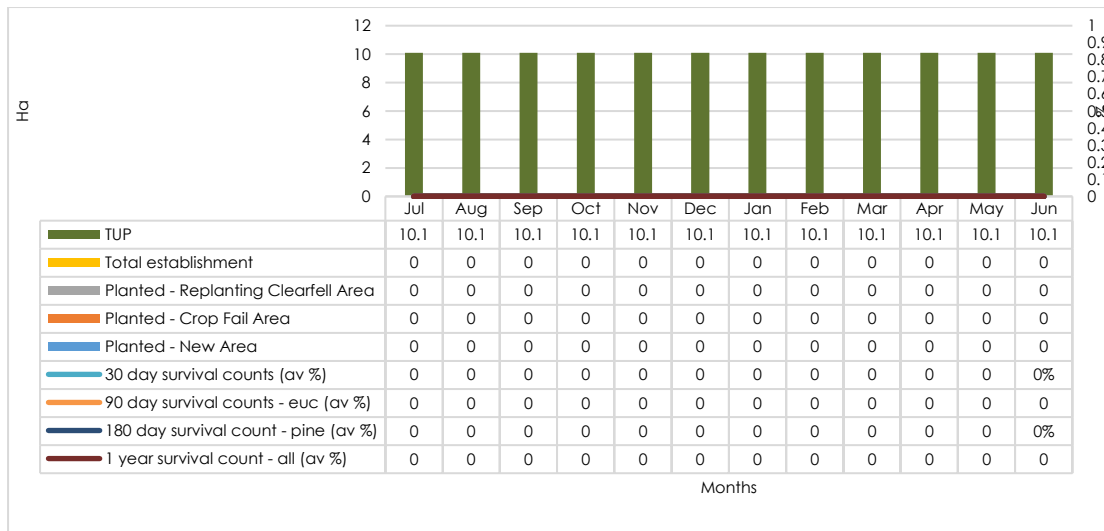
Ha

12
10
8
6
4
2
0

1
0.9
0.8
0.7
0.6
0.5
0.4
0.3
0.2
0.1
0

| | Jul | Aug | Sep | Oct | Nov | Dec | Jan | Feb | Mar | Apr | May | Jun |
|---|---|---|---|---|---|---|---|---|---|---|---|---|
| TUP | 10.1 | 10.1 | 10.1 | 10.1 | 10.1 | 10.1 | 10.1 | 10.1 | 10.1 | 10.1 | 10.1 | 10.1 |
| Total establishment | 0 | 0 | 0 | 0 | 0 | 0 | 0 | 0 | 0 | 0 | 0 | 0 |
| Planted - Replanting Clearfell Area | 0 | 0 | 0 | 0 | 0 | 0 | 0 | 0 | 0 | 0 | 0 | 0 |
| Planted - Crop Fail Area | 0 | 0 | 0 | 0 | 0 | 0 | 0 | 0 | 0 | 0 | 0 | 0 |
| Planted - New Area | 0 | 0 | 0 | 0 | 0 | 0 | 0 | 0 | 0 | 0 | 0 | 0 |
| 30 day survival counts (av %) | 0 | 0 | 0 | 0 | 0 | 0 | 0 | 0 | 0 | 0 | 0 | 0% |
| 90 day survival counts - euc (av %) | 0 | 0 | 0 | 0 | 0 | 0 | 0 | 0 | 0 | 0 | 0 | 0 |
| 180 day survival count - pine (av %) | 0 | 0 | 0 | 0 | 0 | 0 | 0 | 0 | 0 | 0 | 0 | 0% |
| 1 year survival count - all (av %) | 0 | 0 | 0 | 0 | 0 | 0 | 0 | 0 | 0 | 0 | 0 | 0 |

Months